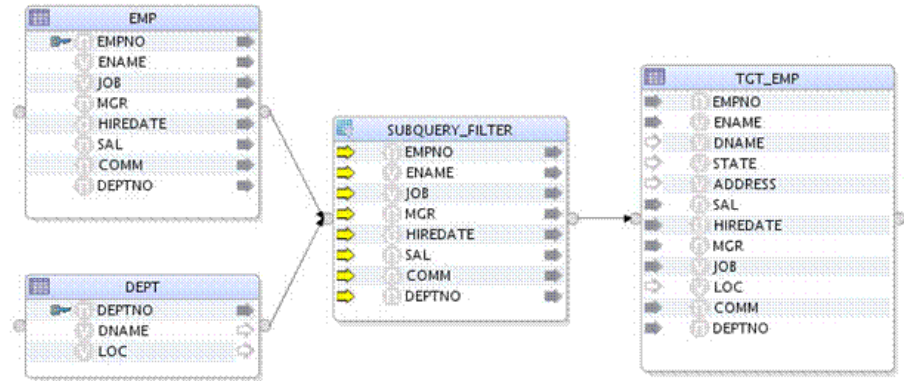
EMP
EMPNO
ENAME
JOB
MGR
HIREDATE
SAL
COMM
DEPTNO

DEPT
DEPTNO
DNAME
LOC

SUBQUERY_FILTER
EMPNO
ENAME
JOB
MGR
HIREDATE
SAL
COMM
DEPTNO

TGT_EMP
EMPNO
ENAME
DNAME
STATE
ADDRESS
SAL
HIREDATE
MGR
JOB
LOC
COMM
DEPTNO